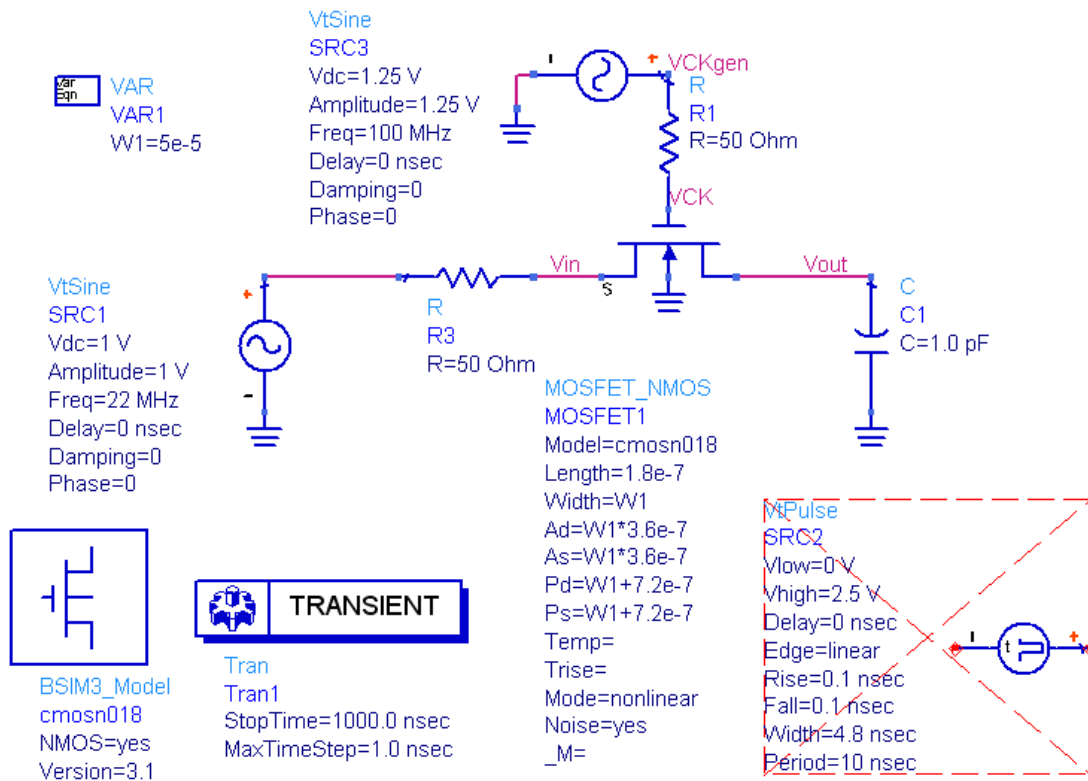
Var
Eqn
VAR
VAR1
W1=5e-5

VtSine
SRC3
Vdc=1.25 V
Amplitude=1.25 V
Freq=100 MHz
Delay=0 nsec
Damping=0
Phase=0

VCKgen
R
R1
R=50 Ohm
VCK

VtSine
SRC1
Vdc=1 V
Amplitude=1 V
Freq=22 MHz
Delay=0 nsec
Damping=0
Phase=0

R
R3
R=50 Ohm

Vin
S
Vout

C
C1
C=1.0 pF

MOSFET_NMOS
MOSFET1
Model=cmosn018
Length=1.8e-7
Width=W1
Ad=W1*3.6e-7
As=W1*3.6e-7
Pd=W1+7.2e-7
Ps=W1+7.2e-7
Temp=
Trise=
Mode=nonlinear
Noise=yes
_M=

VtPulse
SRC2
Vlow=0 V
Vhigh=2.5 V
Delay=0 nsec
Edge=linear
Rise=0.1 nsec
Fall=0.1 nsec
Width=4.8 nsec
Period=10 nsec

BSIM3_Model
cmosn018
NMOS=yes
Version=3.1

TRANSIENT
Tran
Tran1
StopTime=1000.0 nsec
MaxTimeStep=1.0 nsec